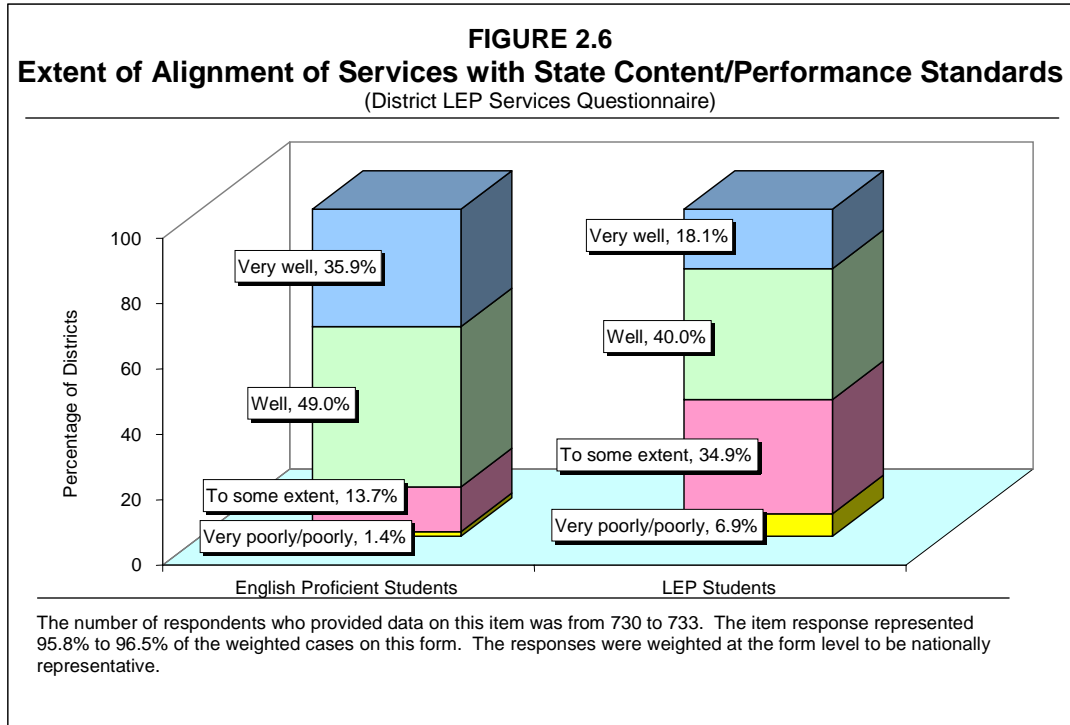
FIGURE 2.6
Extent of Alignment of Services with State Content/Performance Standards
(District LEP Services Questionnaire)

Percentage of Districts

100
80
60
40
20
0

Very well, 35.9%
Well, 49.0%
To some extent, 13.7%
Very poorly/poorly, 1.4%

Very well, 18.1%
Well, 40.0%
To some extent, 34.9%
Very poorly/poorly, 6.9%

English Proficient Students
LEP Students

The number of respondents who provided data on this item was from 730 to 733. The item response represented 95.8% to 96.5% of the weighted cases on this form. The responses were weighted at the form level to be nationally representative.